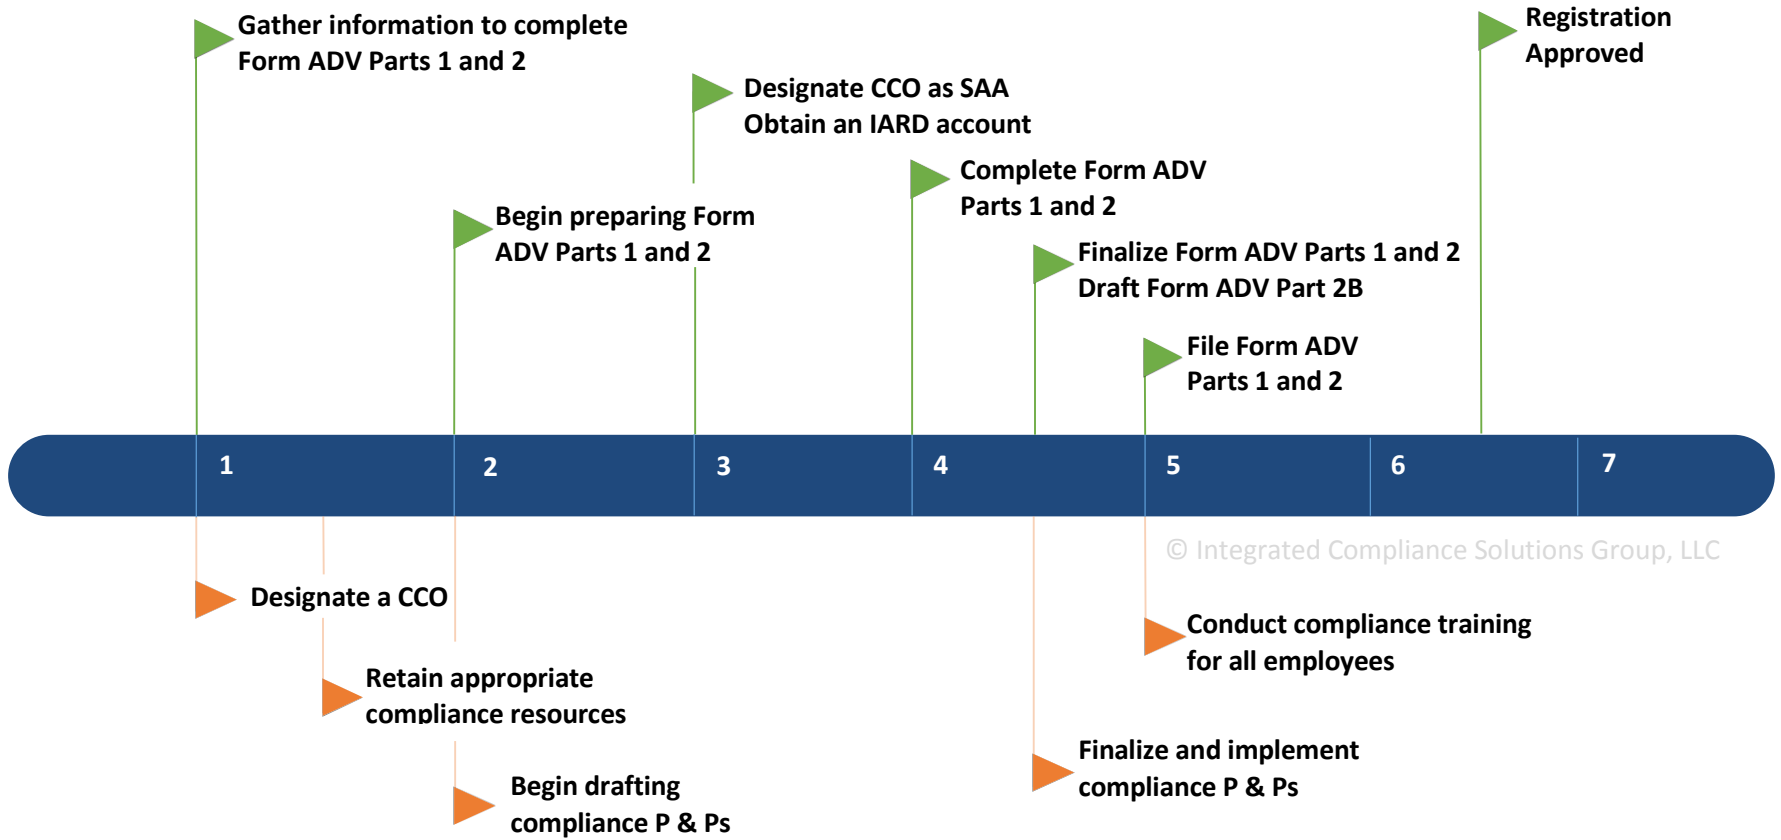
Gather information to complete Form ADV Parts 1 and 2

Registration Approved

Designate CCO as SAA
Obtain an IARD account

Complete Form ADV Parts 1 and 2

Begin preparing Form ADV Parts 1 and 2

Finalize Form ADV Parts 1 and 2
Draft Form ADV Part 2B

File Form ADV Parts 1 and 2

1 2 3 4 5 6 7

© Integrated Compliance Solutions Group, LLC

Designate a CCO

Conduct compliance training for all employees

Retain appropriate compliance resources

Finalize and implement compliance P & Ps

Begin drafting compliance P & Ps